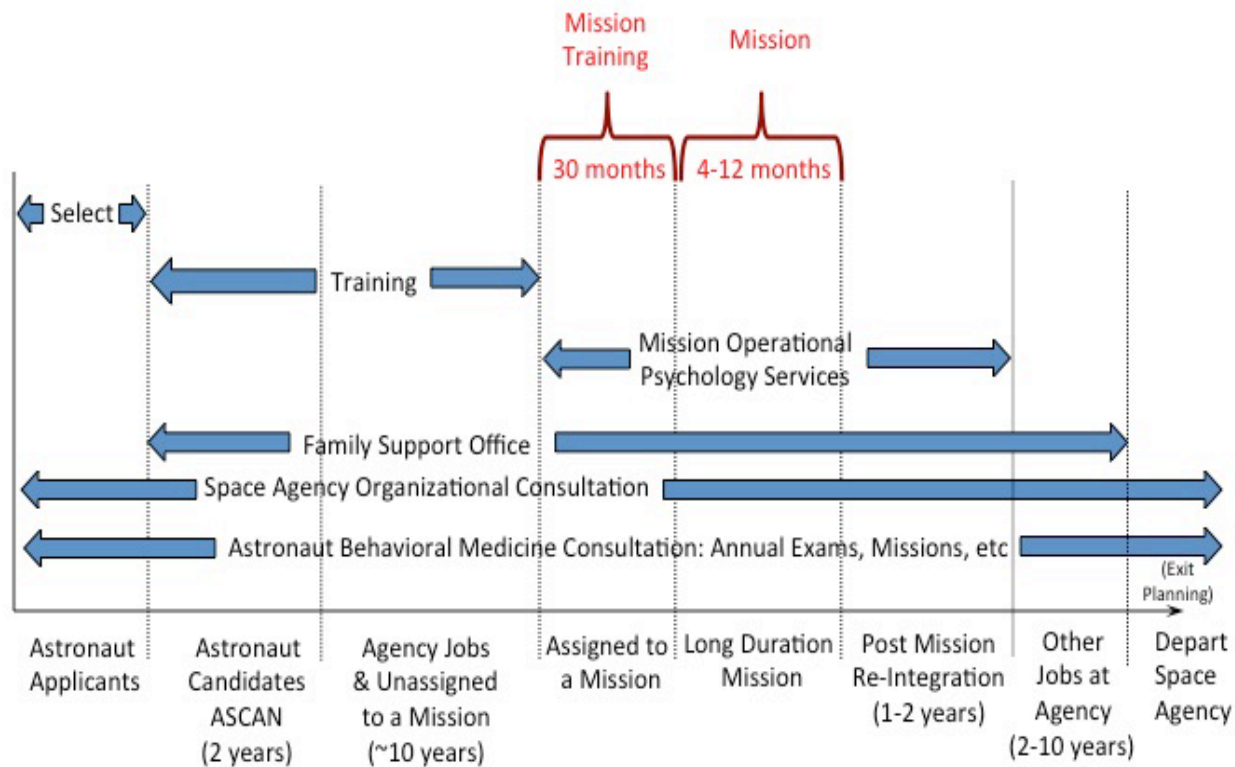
Mission Training

Mission

30 months

4-12 months

Select

Training

Mission Operational Psychology Services

Family Support Office

Space Agency Organizational Consultation

Astronaut Behavioral Medicine Consultation: Annual Exams, Missions, etc

(Exit Planning)

Astronaut Applicants

Astronaut Candidates ASCAN (2 years)

Agency Jobs & Unassigned to a Mission (~10 years)

Assigned to a Mission

Long Duration Mission

Post Mission Re-Integration (1-2 years)

Other Jobs at Agency (2-10 years)

Depart Space Agency